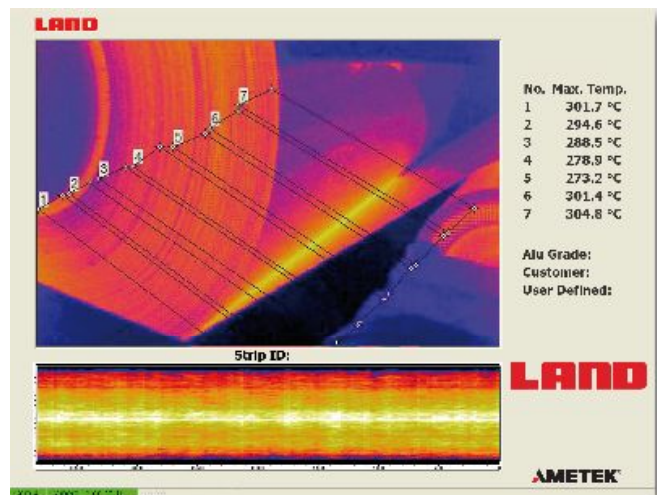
LAND

No. Max. Temp.

| No. | Max. Temp. |
|---|---|
| 1 | 301.7 °C |
| 2 | 294.6 °C |
| 3 | 288.5 °C |
| 4 | 278.9 °C |
| 5 | 273.2 °C |
| 6 | 301.4 °C |
| 7 | 304.8 °C |

Alu Grade:
Customer:
User Defined:

Strip ID:

LAND

AMETEK

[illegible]